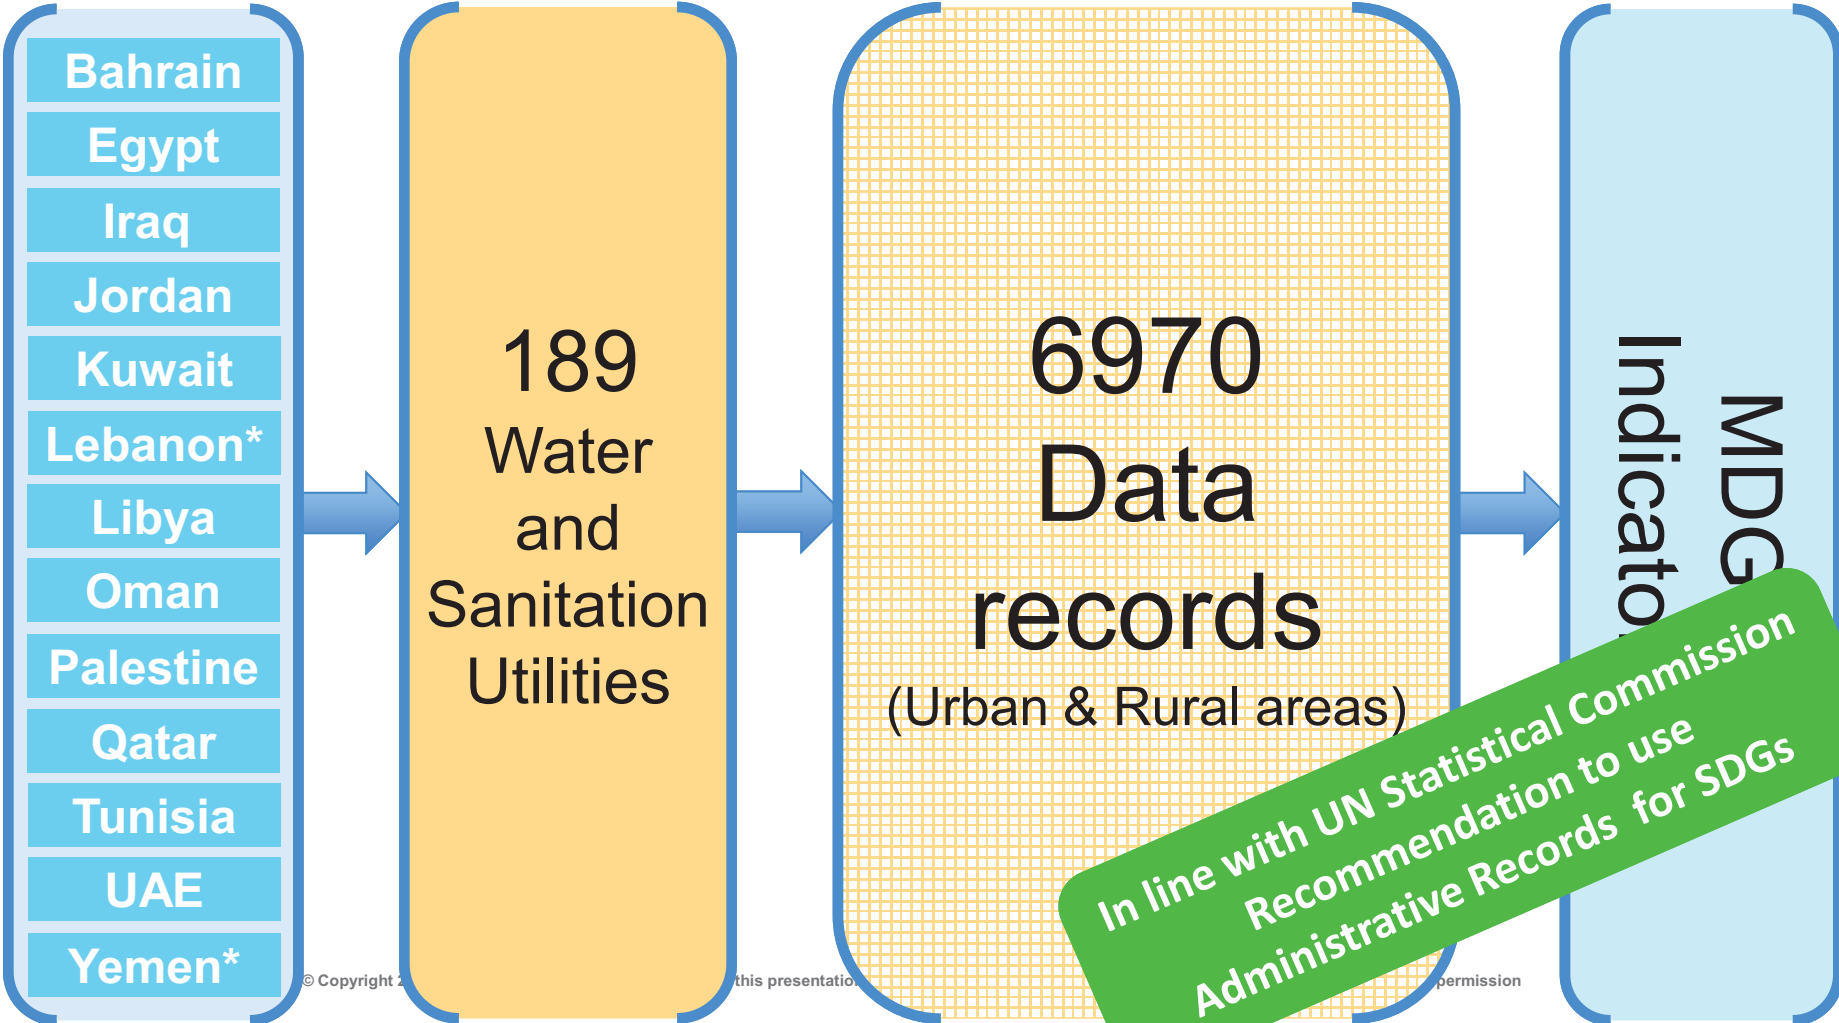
Bahrain
Egypt
Iraq
Jordan
Kuwait
Lebanon*
Libya
Oman
Palestine
Qatar
Tunisia
UAE
Yemen*

189
Water
and
Sanitation
Utilities

6970
Data
records
(Urban & Rural areas)

MDG
Indicato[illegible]

In line with UN Statistical Commission Recommendation to use Administrative Records for SDGs

© Copyright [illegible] this presentatio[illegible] permission